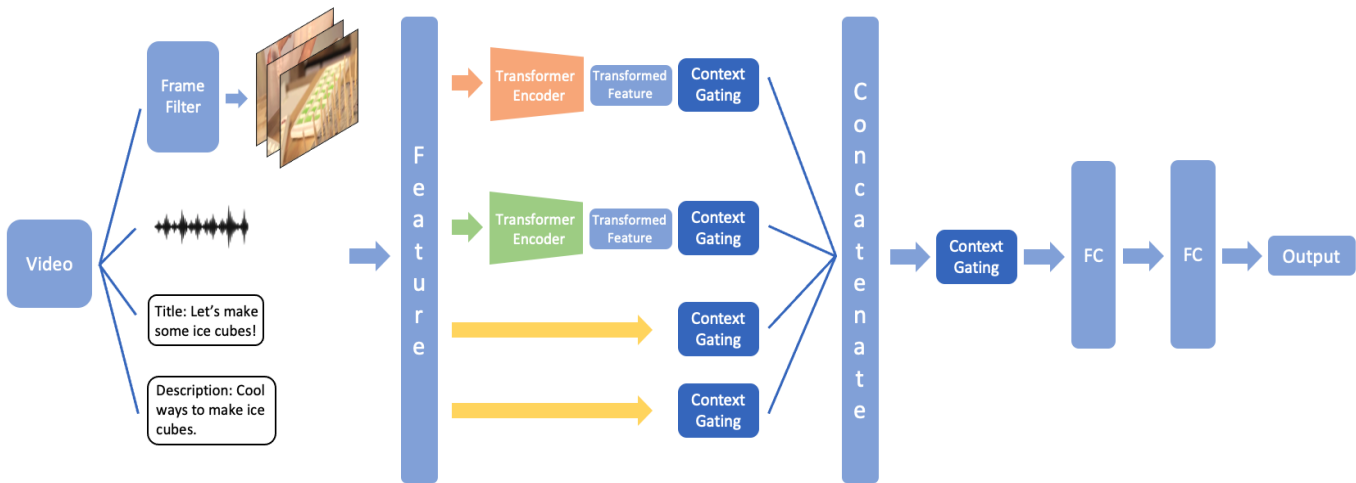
Video

Frame Filter

Title: Let's make some ice cubes!

Description: Cool ways to make ice cubes.

Feature

Transformer Encoder

Transformed Feature

Context Gating

Transformer Encoder

Transformed Feature

Context Gating

Context Gating

Context Gating

Concatenate

Context Gating

FC

FC

Output